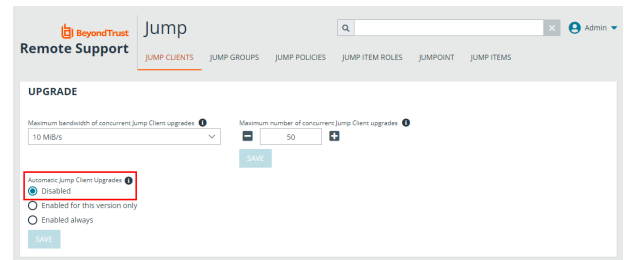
BeyondTrust
Remote Support

Jump

Admin

JUMP CLIENTS JUMP GROUPS JUMP POLICIES JUMP ITEM ROLES JUMPOINT JUMP ITEMS

UPGRADE

Maximum bandwidth of concurrent Jump Client upgrades
10 MiB/s

Maximum number of concurrent Jump Client upgrades
50

SAVE

Automatic Jump Client Upgrades
Disabled
Enabled for this version only
Enabled always

SAVE